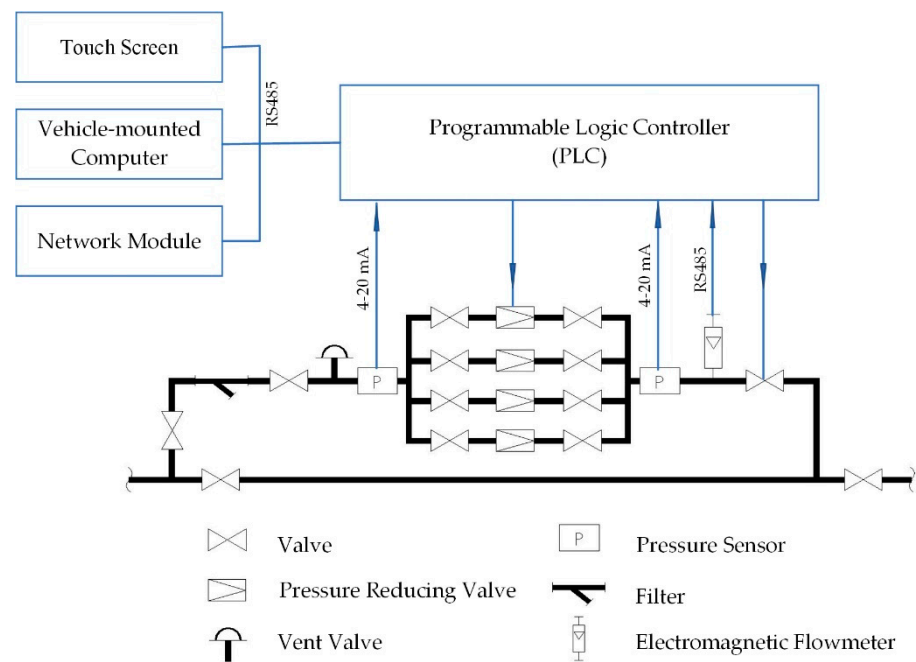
Touch Screen

Vehicle-mounted Computer

Network Module

RS485

Programmable Logic Controller (PLC)

4-20 mA

4-20 mA

RS485

P

P

Valve

Pressure Reducing Valve

Vent Valve

P

Pressure Sensor

Filter

Electromagnetic Flowmeter